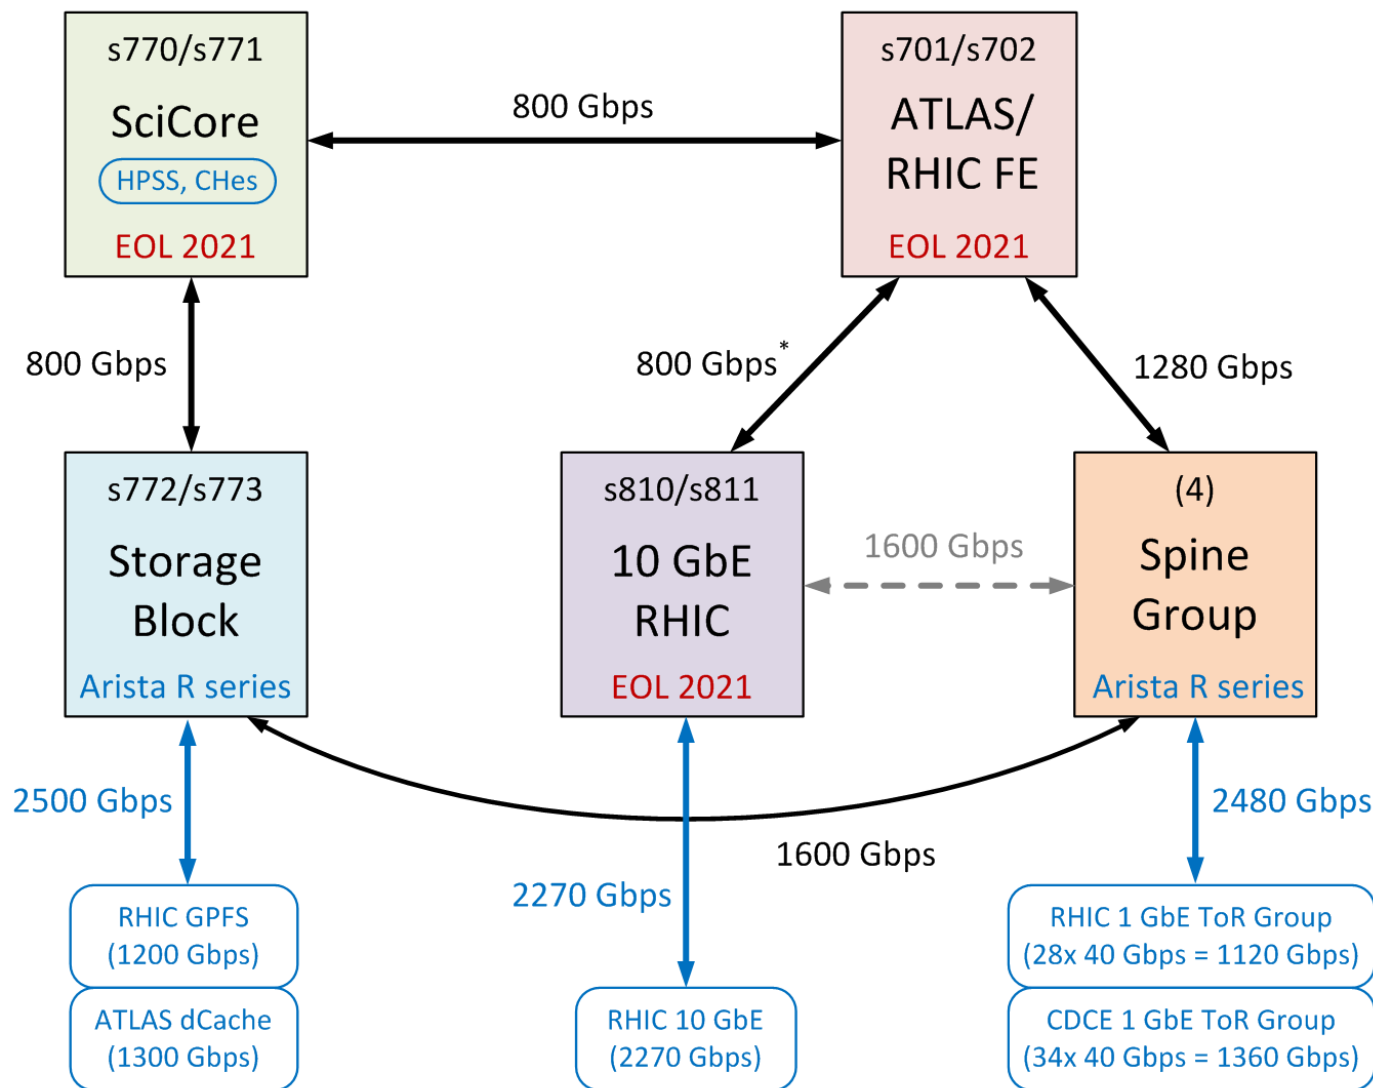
s770/s771
SciCore
HPSS, CHes
EOL 2021

800 Gbps

s701/s702
ATLAS/
RHIC FE
EOL 2021

800 Gbps

800 Gbps*

1280 Gbps

s772/s773
Storage
Block
Arista R series

s810/s811
10 GbE
RHIC
EOL 2021

1600 Gbps

(4)
Spine
Group
Arista R series

2500 Gbps

1600 Gbps

2480 Gbps

2270 Gbps

RHIC GPFS
(1200 Gbps)

ATLAS dCache
(1300 Gbps)

RHIC 10 GbE
(2270 Gbps)

RHIC 1 GbE ToR Group
(28x 40 Gbps = 1120 Gbps)

CDCE 1 GbE ToR Group
(34x 40 Gbps = 1360 Gbps)